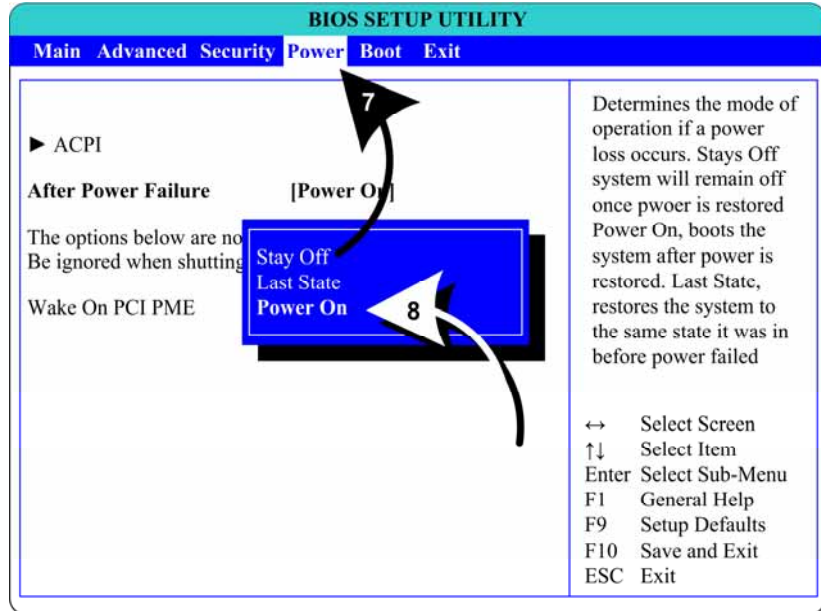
BIOS SETUP UTILITY

Main Advanced Security Power Boot Exit

7

► ACPI

After Power Failure [Power On]

The options below are no
Be ignored when shutting

Wake On PCI PME

Stay Off
Last State
Power On

8

Determines the mode of operation if a power loss occurs. Stays Off system will remain off once pwoer is restored Power On, boots the system after power is restored. Last State, restores the system to the same state it was in before power failed

↔ Select Screen
↑↓ Select Item
Enter Select Sub-Menu
F1 General Help
F9 Setup Defaults
F10 Save and Exit
ESC Exit